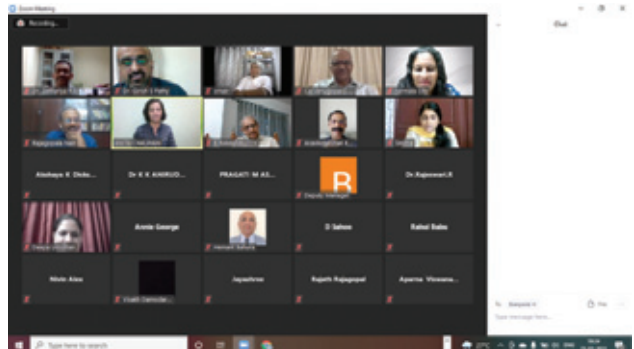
Zoom Meeting

Recording...

Chat

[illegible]

Dr Sairah S Pathy

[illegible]

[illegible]

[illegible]

Rajagopala Hari

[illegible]

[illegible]

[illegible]

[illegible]

Akshaya K Dinke...

Dr K K ANIRUD...

PRAGATI M AS...

B

Deputy Manager

Dr.Rajeswari.R

Deepa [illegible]

Annie George

Hemant Bahuke

D Sahoo

Rahul Babu

Nitin Aiva

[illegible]

Jayashree

Rajath Rajagopal

Aparna Viswana...

To: Everyone

File

Type message here...

Type here to search